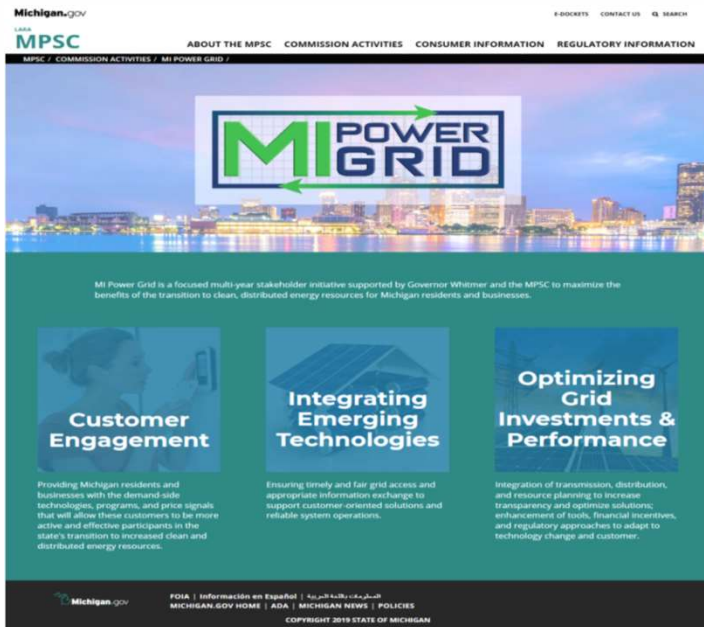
Michigan.gov

E-DOCKETS CONTACT US SEARCH

LARA
MPSC

ABOUT THE MPSC COMMISSION ACTIVITIES CONSUMER INFORMATION REGULATORY INFORMATION

MPSC / COMMISSION ACTIVITIES / MI POWER GRID /

MI POWER GRID

MI Power Grid is a focused multi-year stakeholder initiative supported by Governor Whitmer and the MPSC to maximize the benefits of the transition to clean, distributed energy resources for Michigan residents and businesses.

Customer Engagement

Providing Michigan residents and businesses with the demand-side technologies, programs, and price signals that will allow these customers to be more active and effective participants in the state's transition to increased clean and distributed energy resources.

Integrating Emerging Technologies

Ensuring timely and fair grid access and appropriate information exchange to support customer-oriented solutions and reliable system operations.

Optimizing Grid Investments & Performance

Integration of transmission, distribution, and resource planning to increase transparency and optimize solutions; enhancement of tools, financial incentives, and regulatory approaches to adapt to technology change and customer.

Michigan.gov

FOIA | Información en Español | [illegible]
MICHIGAN.GOV HOME | ADA | MICHIGAN NEWS | POLICIES
COPYRIGHT 2019 STATE OF MICHIGAN